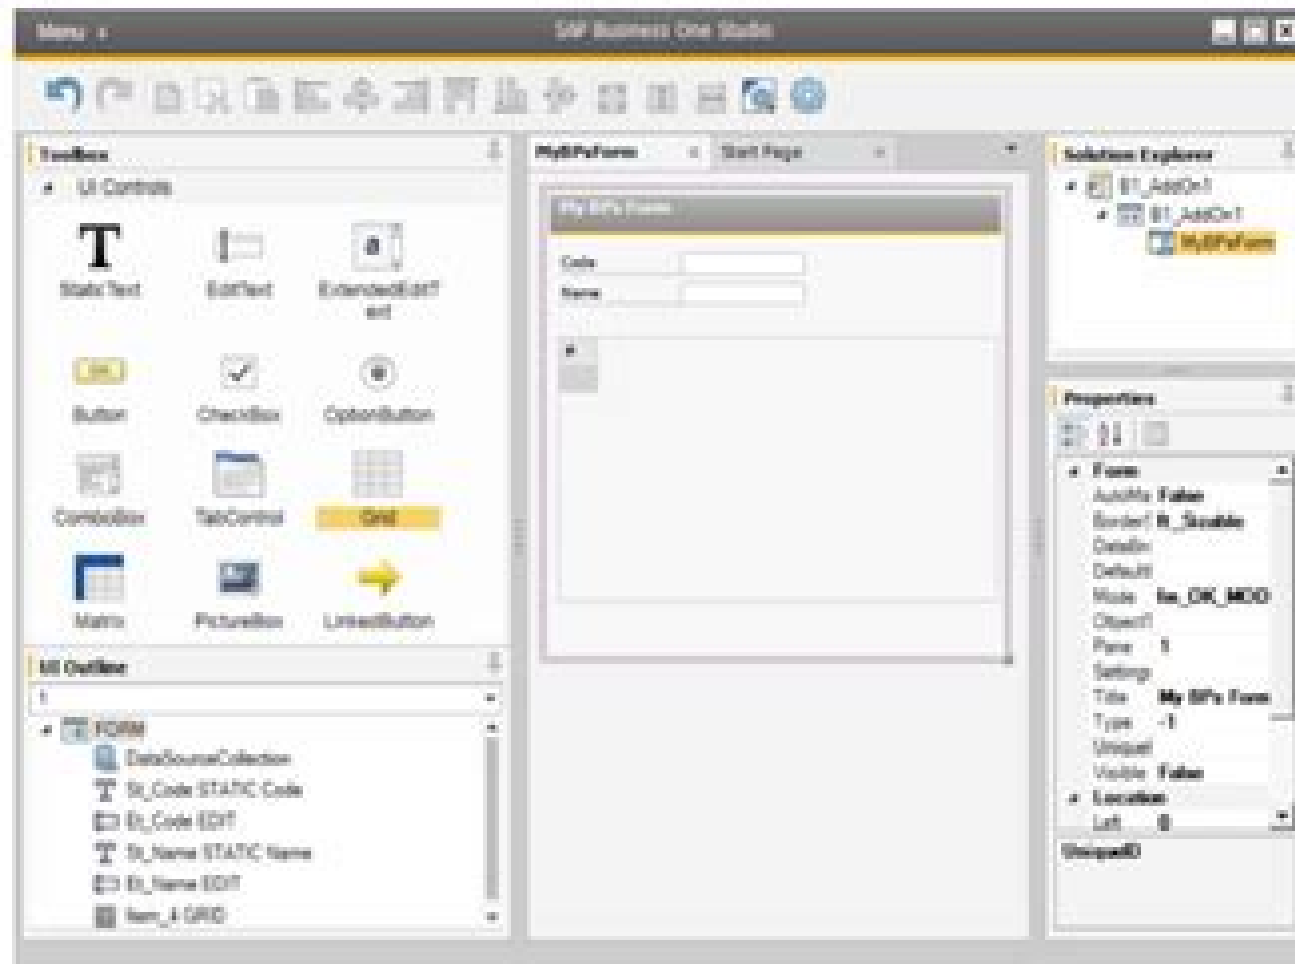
Menu
SAP Business One Studio

Toolbox
UI Controls
Static Text
EditText
ExtendedEditText
Button
CheckBox
OptionButton
ComboBox
TabControl
Grid
Matrix
PictureBox
LinkedButton

MyBPsForm
Start Page
My BPs Form
Code
Name
#

Solution Explorer
B1_AddOn1
B1_AddOn1
MyBPsForm

Properties
Form
AutoMa False
BorderS ft_Sizable
DataBr
Default
Mode fm_OK_MOD
ObjectT
Pane 1
Setting
Title My BPs Form
Type -1
UniqueI
Visible False
Location
Left 0
UniqueID

UI Outline
1
FORM
DataSourceCollection
St_Code STATIC Code
Et_Code EDIT
St_Name STATIC Name
Et_Name EDIT
Item_4 GRID